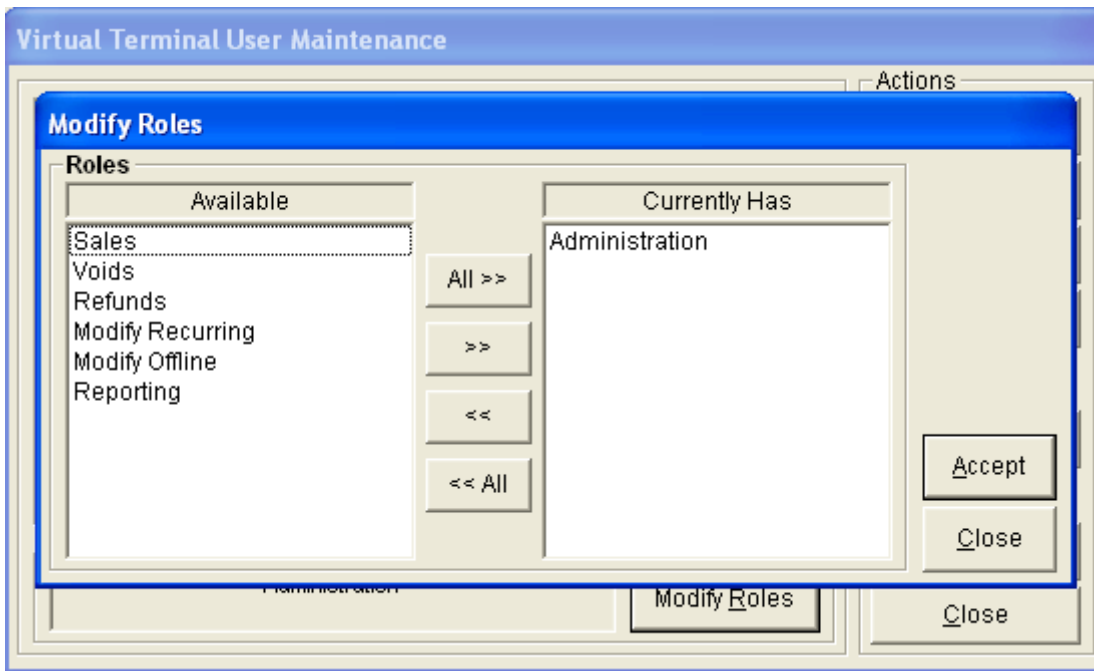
Virtual Terminal User Maintenance

Actions

Modify Roles

Roles

| Available |
|---|
| Sales |
| Voids |
| Refunds |
| Modify Recurring |
| Modify Offline |
| Reporting |

All >>

>>

<<

<< All

| Currently Has |
|---|
| Administration |

Accept

Close

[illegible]

Modify Roles

Close